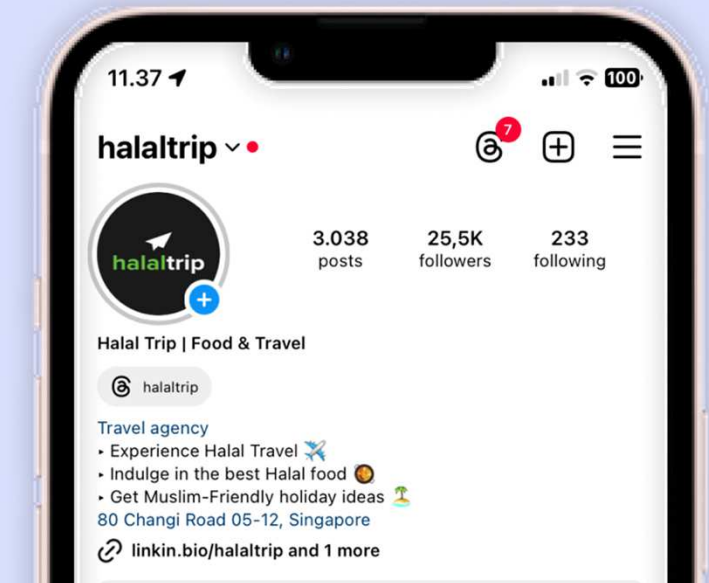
11.37

100

halaltrip

7

halaltrip

3.038
posts

25,5K
followers

233
following

Halal Trip | Food & Travel

halaltrip

Travel agency
▸ Experience Halal Travel ✈️
▸ Indulge in the best Halal food 🥘
▸ Get Muslim-Friendly holiday ideas 🏝️
80 Changi Road 05-12, Singapore

linkin.bio/halaltrip and 1 more